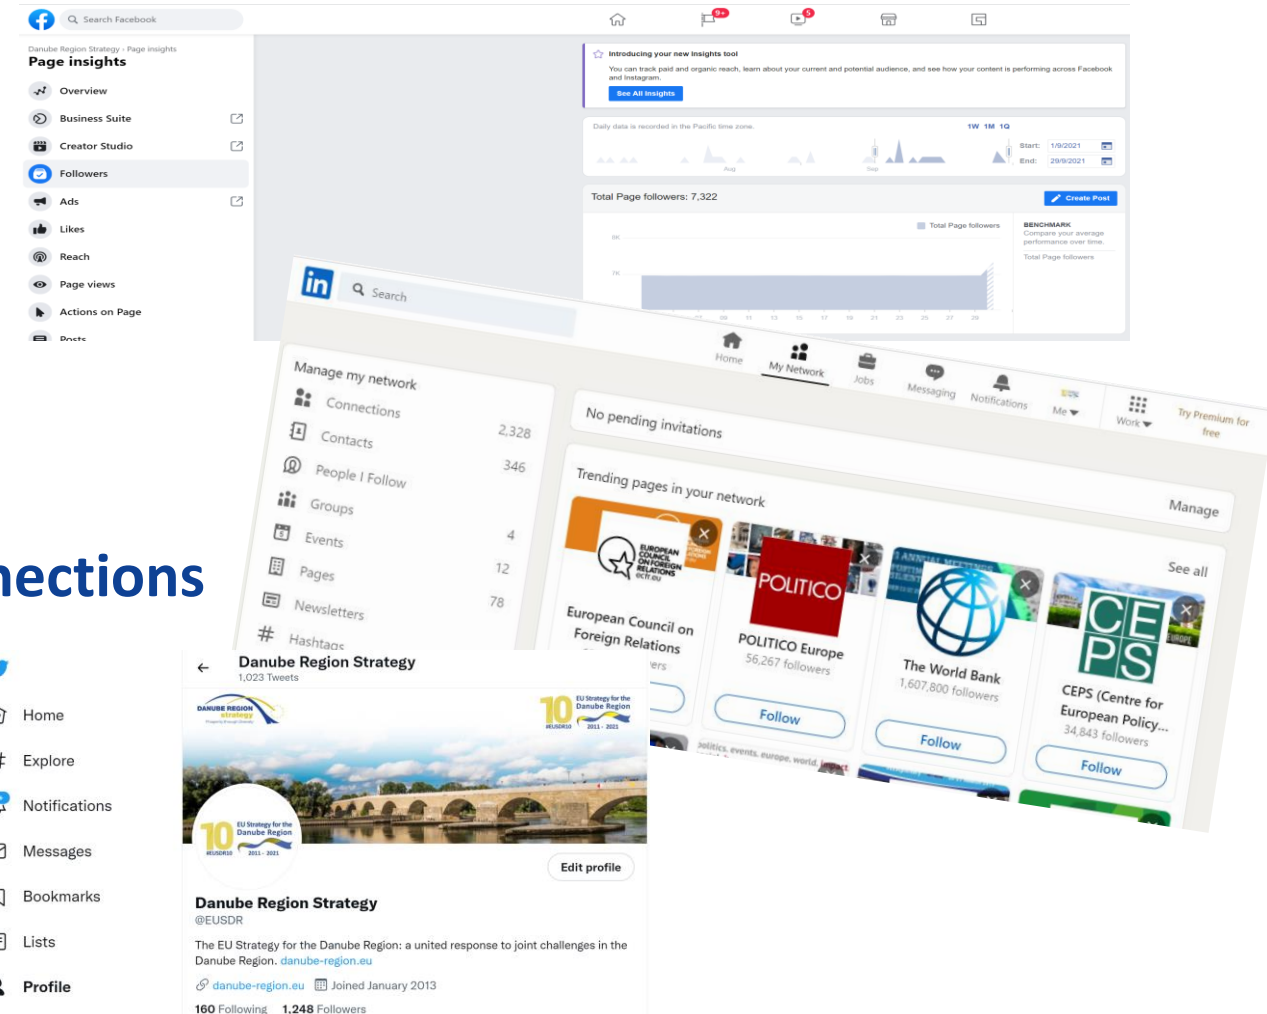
Search Facebook

9+

5

Danube Region Strategy › Page insights
Page insights

Overview
Business Suite
Creator Studio
Followers
Ads
Likes
Reach
Page views
Actions on Page
Posts

Introducing your new Insights tool
You can track paid and organic reach, learn about your current and potential audience, and see how your content is performing across Facebook and Instagram.
See All Insights

Daily data is recorded in the Pacific time zone.
1W 1M 1Q
Start: 1/9/2021
End: 29/9/2021

Total Page followers: 7,322
Create Post
Total Page followers
BENCHMARK
Compare your average performance over time.
Total Page followers

in Search
Home My Network Jobs Messaging Notifications Me Work Try Premium for free

Manage my network
Connections
Contacts 2,328
People I Follow 346
Groups
Events 4
Pages 12
Newsletters 78
Hashtags

No pending invitations

Trending pages in your network
Manage
See all

European Council on Foreign Relations
POLITICO
POLITICO Europe
56,267 followers
Follow
The World Bank
1,607,800 followers
Follow
CEPS
CEPS (Centre for European Policy...
34,843 followers
Follow

nections

Home
Explore
Notifications
Messages
Bookmarks
Lists
Profile

Danube Region Strategy
1,023 Tweets
DANUBE REGION strategy
10 EU Strategy for the Danube Region #EUSDR10 2011 - 2021
Edit profile
Danube Region Strategy
@EUSDR
The EU Strategy for the Danube Region: a united response to joint challenges in the Danube Region. danube-region.eu
danube-region.eu Joined January 2013
160 Following 1,248 Followers